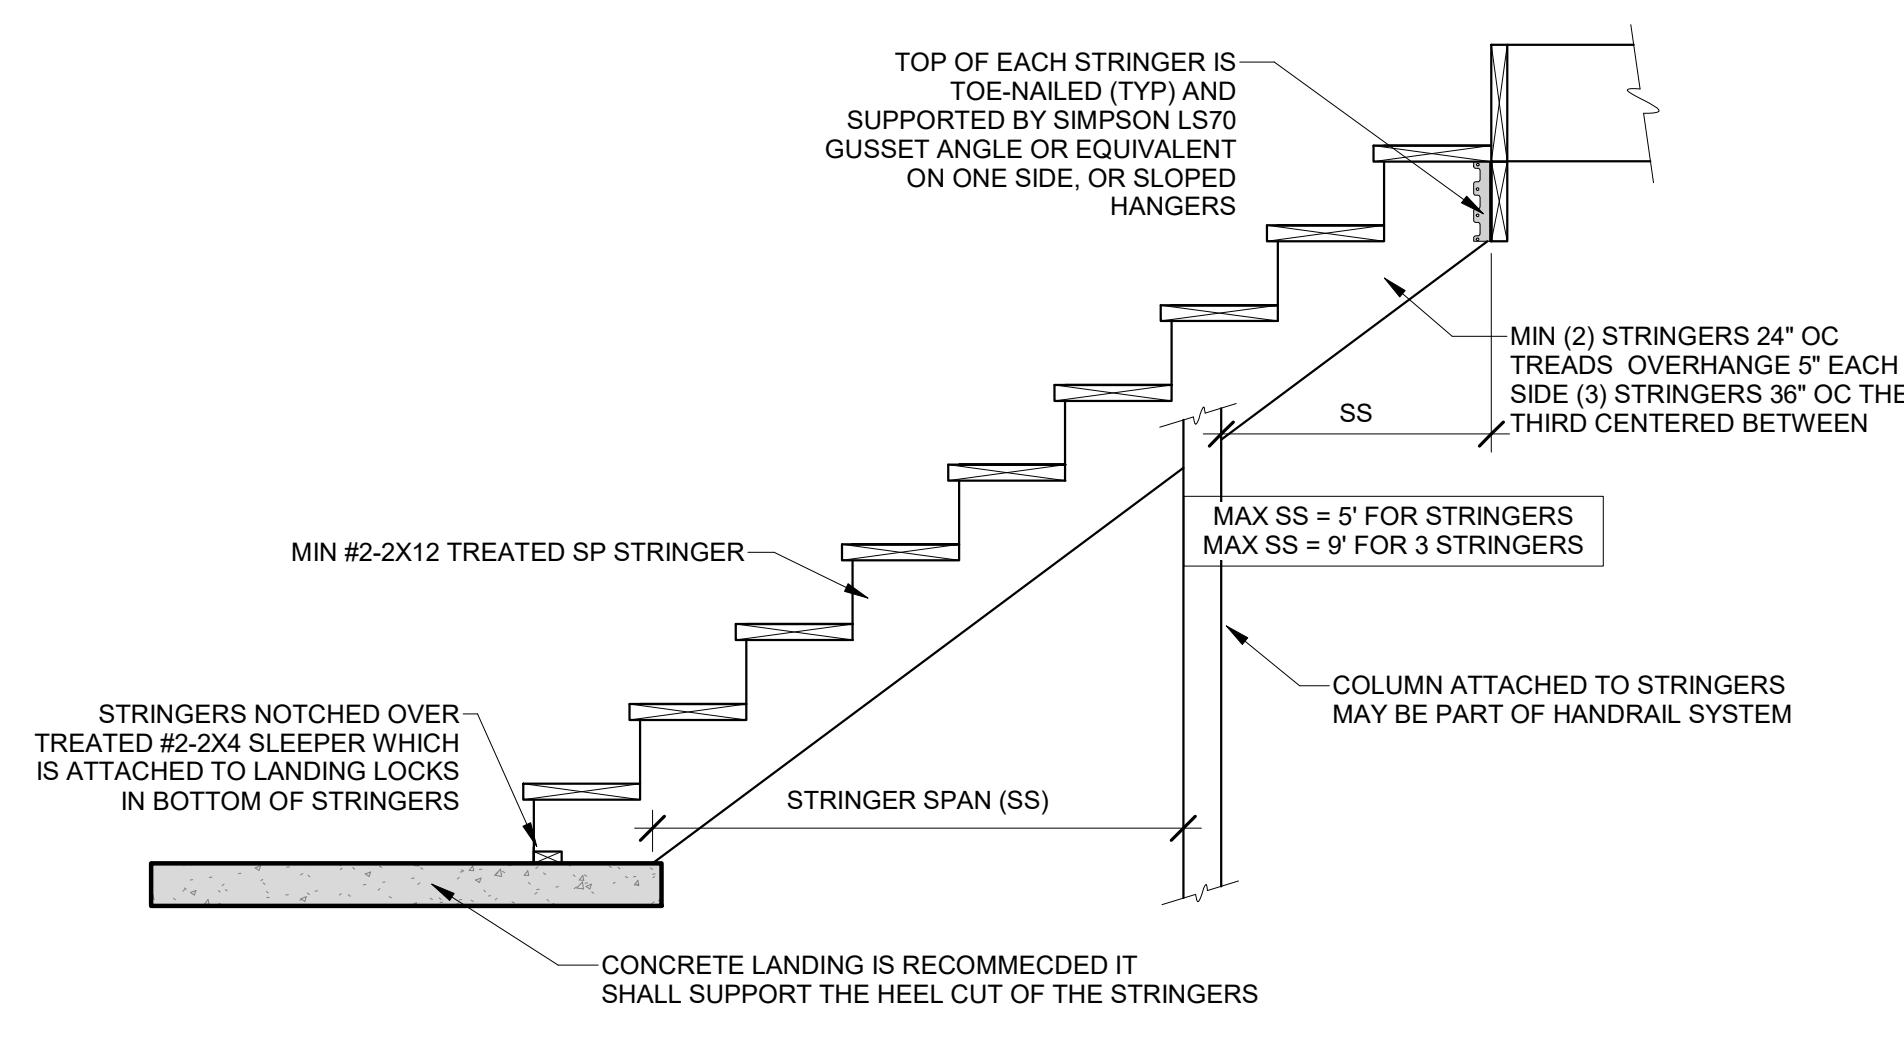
TOP OF EACH STRINGER IS TOE-NAILED (TYP) AND SUPPORTED BY SIMPSON LS70 GUSSET ANGLE OR EQUIVALENT ON ONE SIDE, OR SLOPED HANGERS

MIN (2) STRINGERS 24" OC TREADS OVERHANGE 5" EACH SIDE (3) STRINGERS 36" OC THE THIRD CENTERED BETWEEN

SS

MAX SS = 5' FOR STRINGERS
MAX SS = 9' FOR 3 STRINGERS

MIN #2-2X12 TREATED SP STRINGER

COLUMN ATTACHED TO STRINGERS MAY BE PART OF HANDRAIL SYSTEM

STRINGERS NOTCHED OVER TREATED #2-2X4 SLEEPER WHICH IS ATTACHED TO LANDING LOCKS IN BOTTOM OF STRINGERS

STRINGER SPAN (SS)

CONCRETE LANDING IS RECOMMECDED IT SHALL SUPPORT THE HEEL CUT OF THE STRINGERS